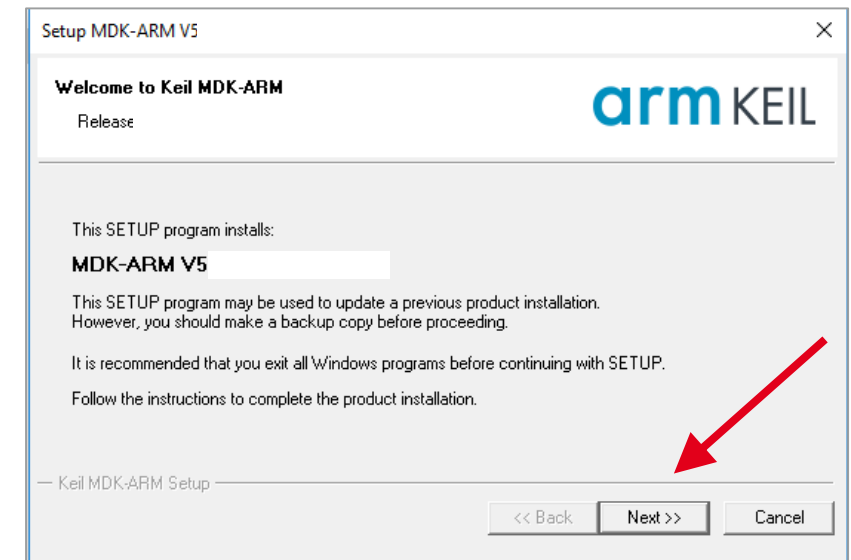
Setup MDK-ARM V5

Welcome to Keil MDK-ARM

Release

arm KEIL

This SETUP program installs:

MDK-ARM V5

This SETUP program may be used to update a previous product installation. However, you should make a backup copy before proceeding.

It is recommended that you exit all Windows programs before continuing with SETUP.

Follow the instructions to complete the product installation.

Keil MDK-ARM Setup

<< Back

Next >>

Cancel